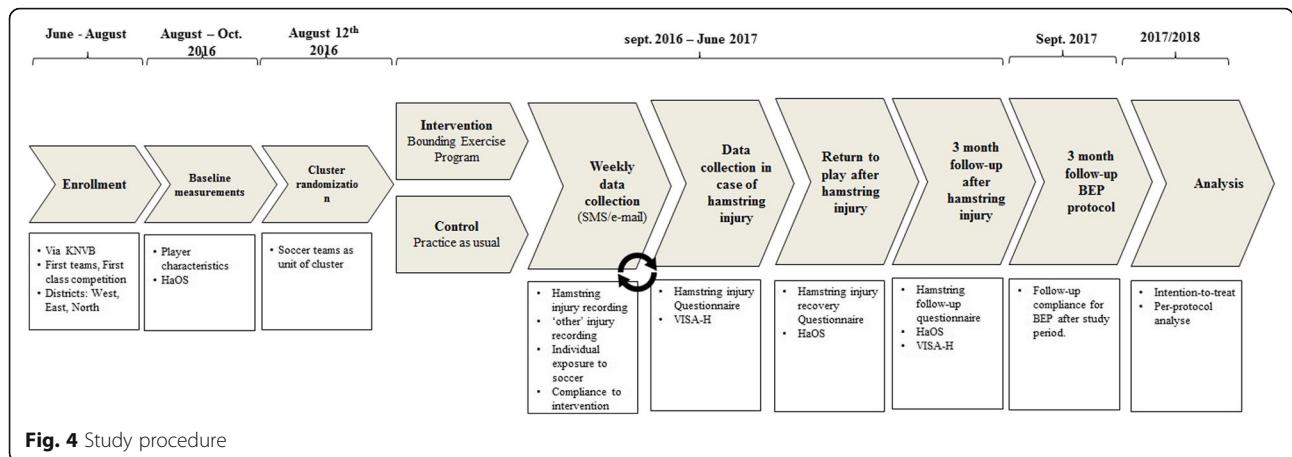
June - August

August – Oct. 2016

August 12$^{th}$ 2016

sept. 2016 – June 2017

Sept. 2017

2017/2018

Enrollment

Baseline measurements

Cluster randomizatio n

Intervention
Bounding Exercise Program

Control
Practice as usual

Weekly data collection
(SMS/e-mail)

Data collection in case of hamstring injury

Return to play after hamstring injury

3 month follow-up after hamstring injury

3 month follow-up BEP protocol

Analysis

• Via KNVB
• First teams, First class competition
• Districts: West, East, North

• Player characteristics
• HaOS

• Soccer teams as unit of cluster

• Hamstring injury recording
• 'other' injury recording
• Individual exposure to soccer
• Compliance to intervention

• Hamstring injury Questionnaire
• VISA-H

• Hamstring injury recovery Questionnaire
• HaOS

• Hamstring follow-up questionnaire
• HaOS
• VISA-H

• Follow-up compliance for BEP after study period.

• Intention-to-treat
• Per-protocol analyse

Fig. 4 Study procedure